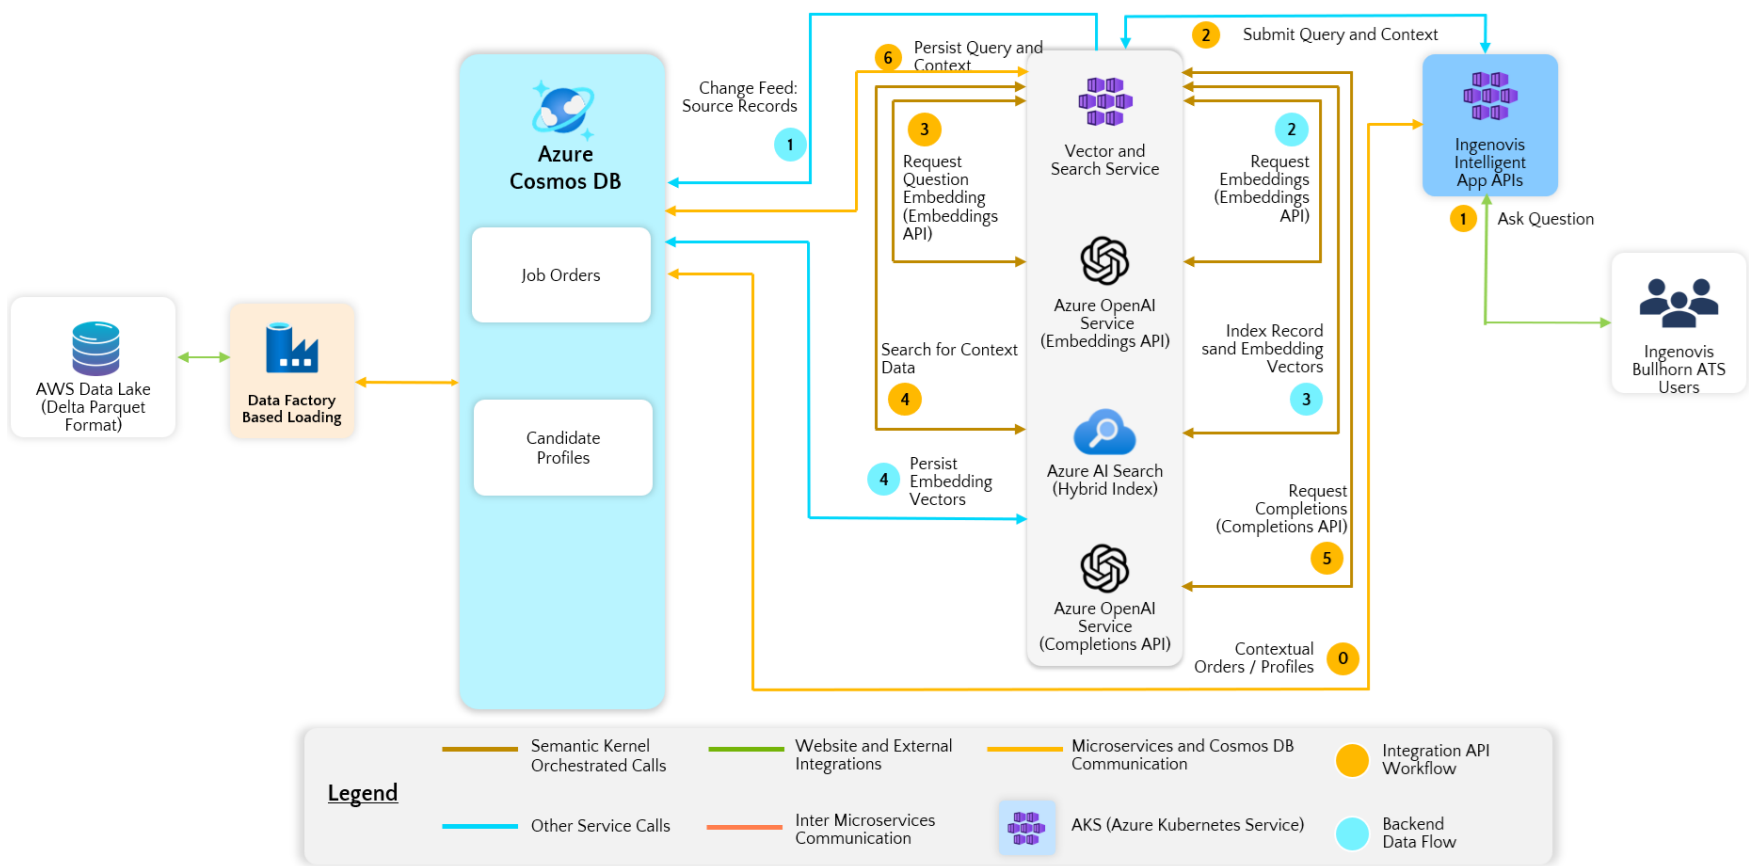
2 Submit Query and Context

6 Persist Query and Context

Change Feed: Source Records

1

Azure Cosmos DB

Job Orders

Candidate Profiles

AWS Data Lake (Delta Parquet Format)

Data Factory Based Loading

3 Request Question Embedding (Embeddings API)

Vector and Search Service

2 Request Embeddings (Embeddings API)

Azure OpenAI Service (Embeddings API)

Search for Context Data

4

Index Records and Embedding Vectors

3

Azure AI Search (Hybrid Index)

4 Persist Embedding Vectors

Request Completions (Completions API)

5

Azure OpenAI Service (Completions API)

Contextual Orders / Profiles

0

Ingenovis Intelligent App APIs

1 Ask Question

Ingenovis Bullhorn ATS Users

Legend

Semantic Kernel Orchestrated Calls

Website and External Integrations

Microservices and Cosmos DB Communication

Integration API Workflow

Other Service Calls

Inter Microservices Communication

AKS (Azure Kubernetes Service)

Backend Data Flow